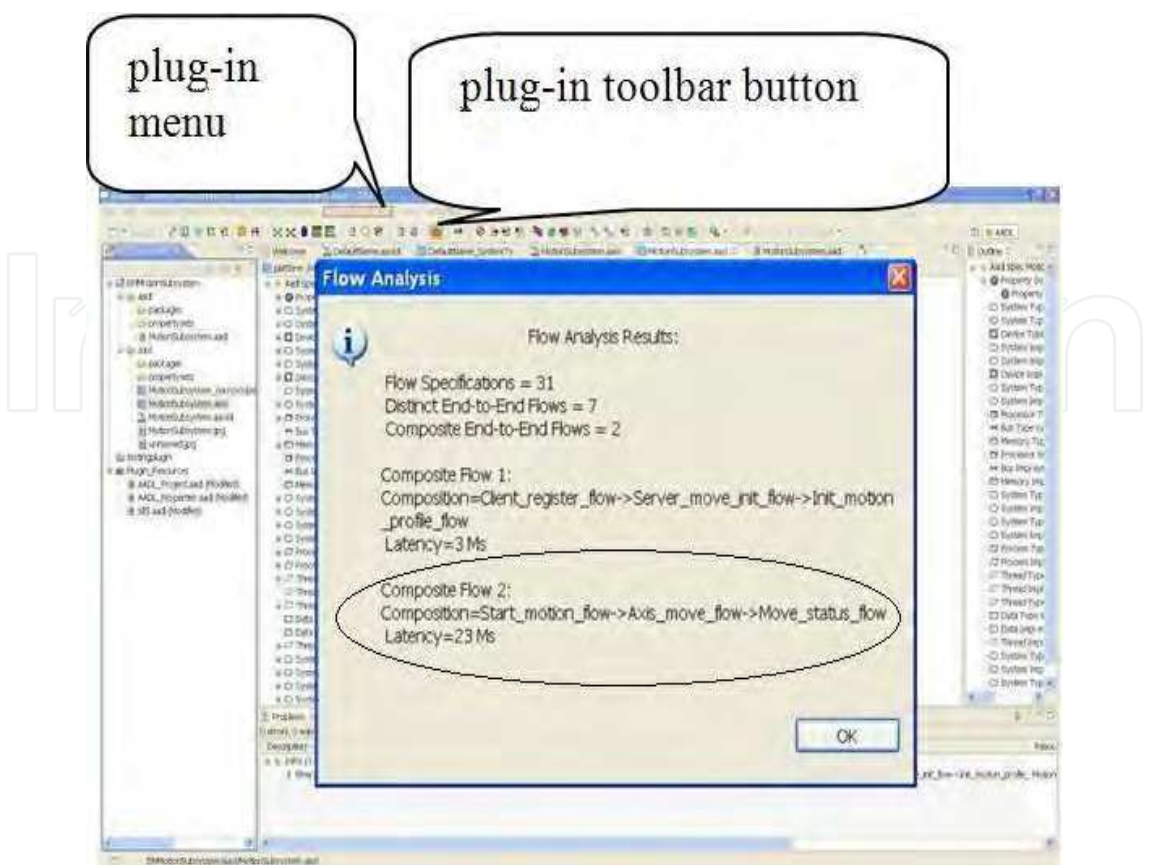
plug-in menu

plug-in toolbar button

Flow Analysis

Flow Analysis Results:

Flow Specifications = 31
Distinct End-to-End Flows = 7
Composite End-to-End Flows = 2

Composite Flow 1:
Composition=Client_register_flow->Server_move_init_flow->Init_motion_profile_flow
Latency=3 Ms

Composite Flow 2:
Composition=Start_motion_flow->Axis_move_flow->Move_status_flow
Latency=23 Ms

OK